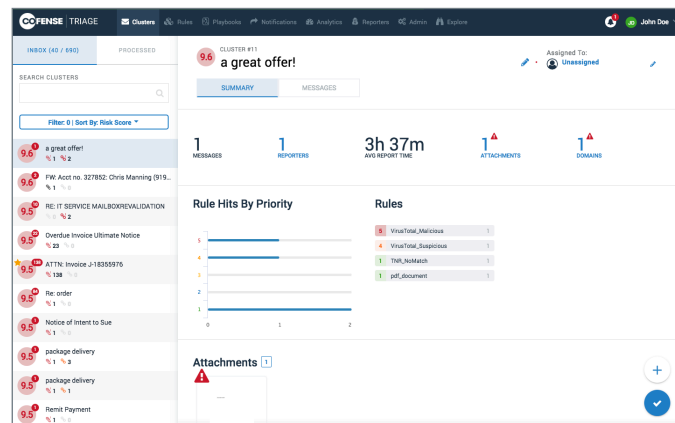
COFENSE TRIAGE Clusters Rules Playbooks Notifications Analytics Reporters Admin Explore John Doe

INBOX (40 / 590) PROCESSED

SEARCH CLUSTERS

Filter: 0 | Sort By: Risk Score

9.6 a great offer! 1 2

9.6 FW: Acct no. 327852: Chris Manning (919...

9.5 RE: IT SERVICE MAILBOXREVALIDATION 0 2

9.5 Overdue Invoice Ultimate Notice 23 0

9.5 ATTN: Invoice J-18355976 138 0

9.5 Re: order 1 0

9.5 Notice of Intent to Sue 1 0

9.5 package delivery 1 3

9.5 package delivery 1 1

9.5 Remit Payment 1 0

9.6 CLUSTER #11
a great offer!

Assigned To:
Unassigned

SUMMARY MESSAGES

1 MESSAGES

1 REPORTERS

3h 37m AVG REPORT TIME

1 ATTACHMENTS

1 DOMAINS

Rule Hits By Priority

5
4
3
2
1
0 1 2

Rules

| | | |
|---|---|---|
| 5 | VirusTotal_Malicious | 1 |
| 4 | VirusTotal_Suspicious | 1 |
| 1 | TNR_NoMatch | 1 |
| 1 | pdf_document | 1 |

Attachments 1